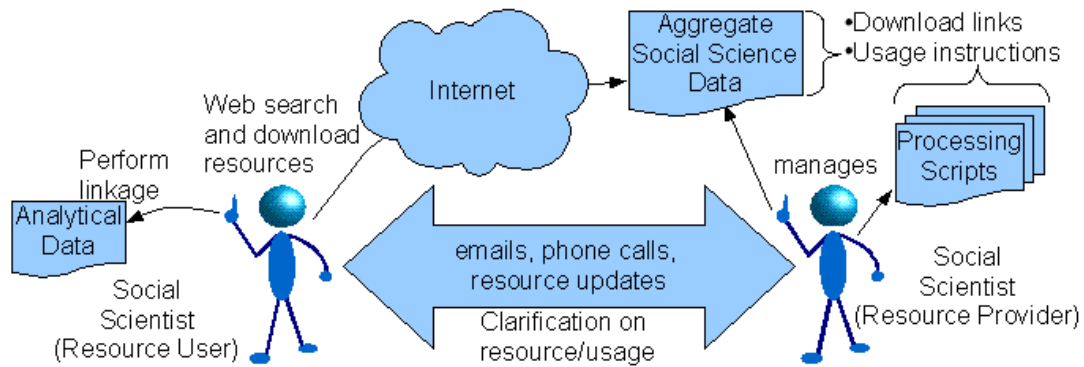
Internet

Aggregate Social Science Data

•Download links
•Usage instructions

Web search and download resources

Perform linkage

Analytical Data

manages

Processing Scripts

emails, phone calls, resource updates

Clarification on resource/usage

Social Scientist (Resource User)

Social Scientist (Resource Provider)